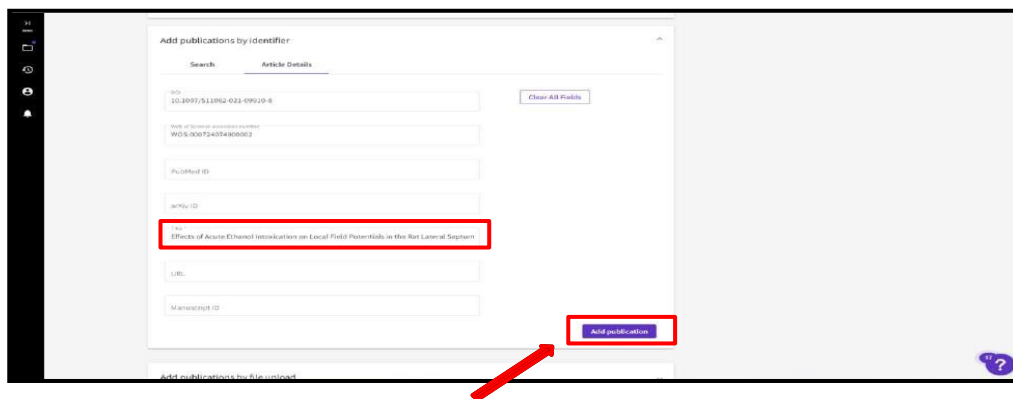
Add publications by identifier

Search

Article Details

DOI
10.1007/s11062-021-09910-8

Clear All Fields

Web of Science accession number
WOS:000724074900002

PubMed ID

arXiv ID

Title
Effects of Acute Ethanol Intoxication on Local Field Potentials in the Rat Lateral Septum

URL

Manuscript ID

Add publication

Add publications by file upload

?